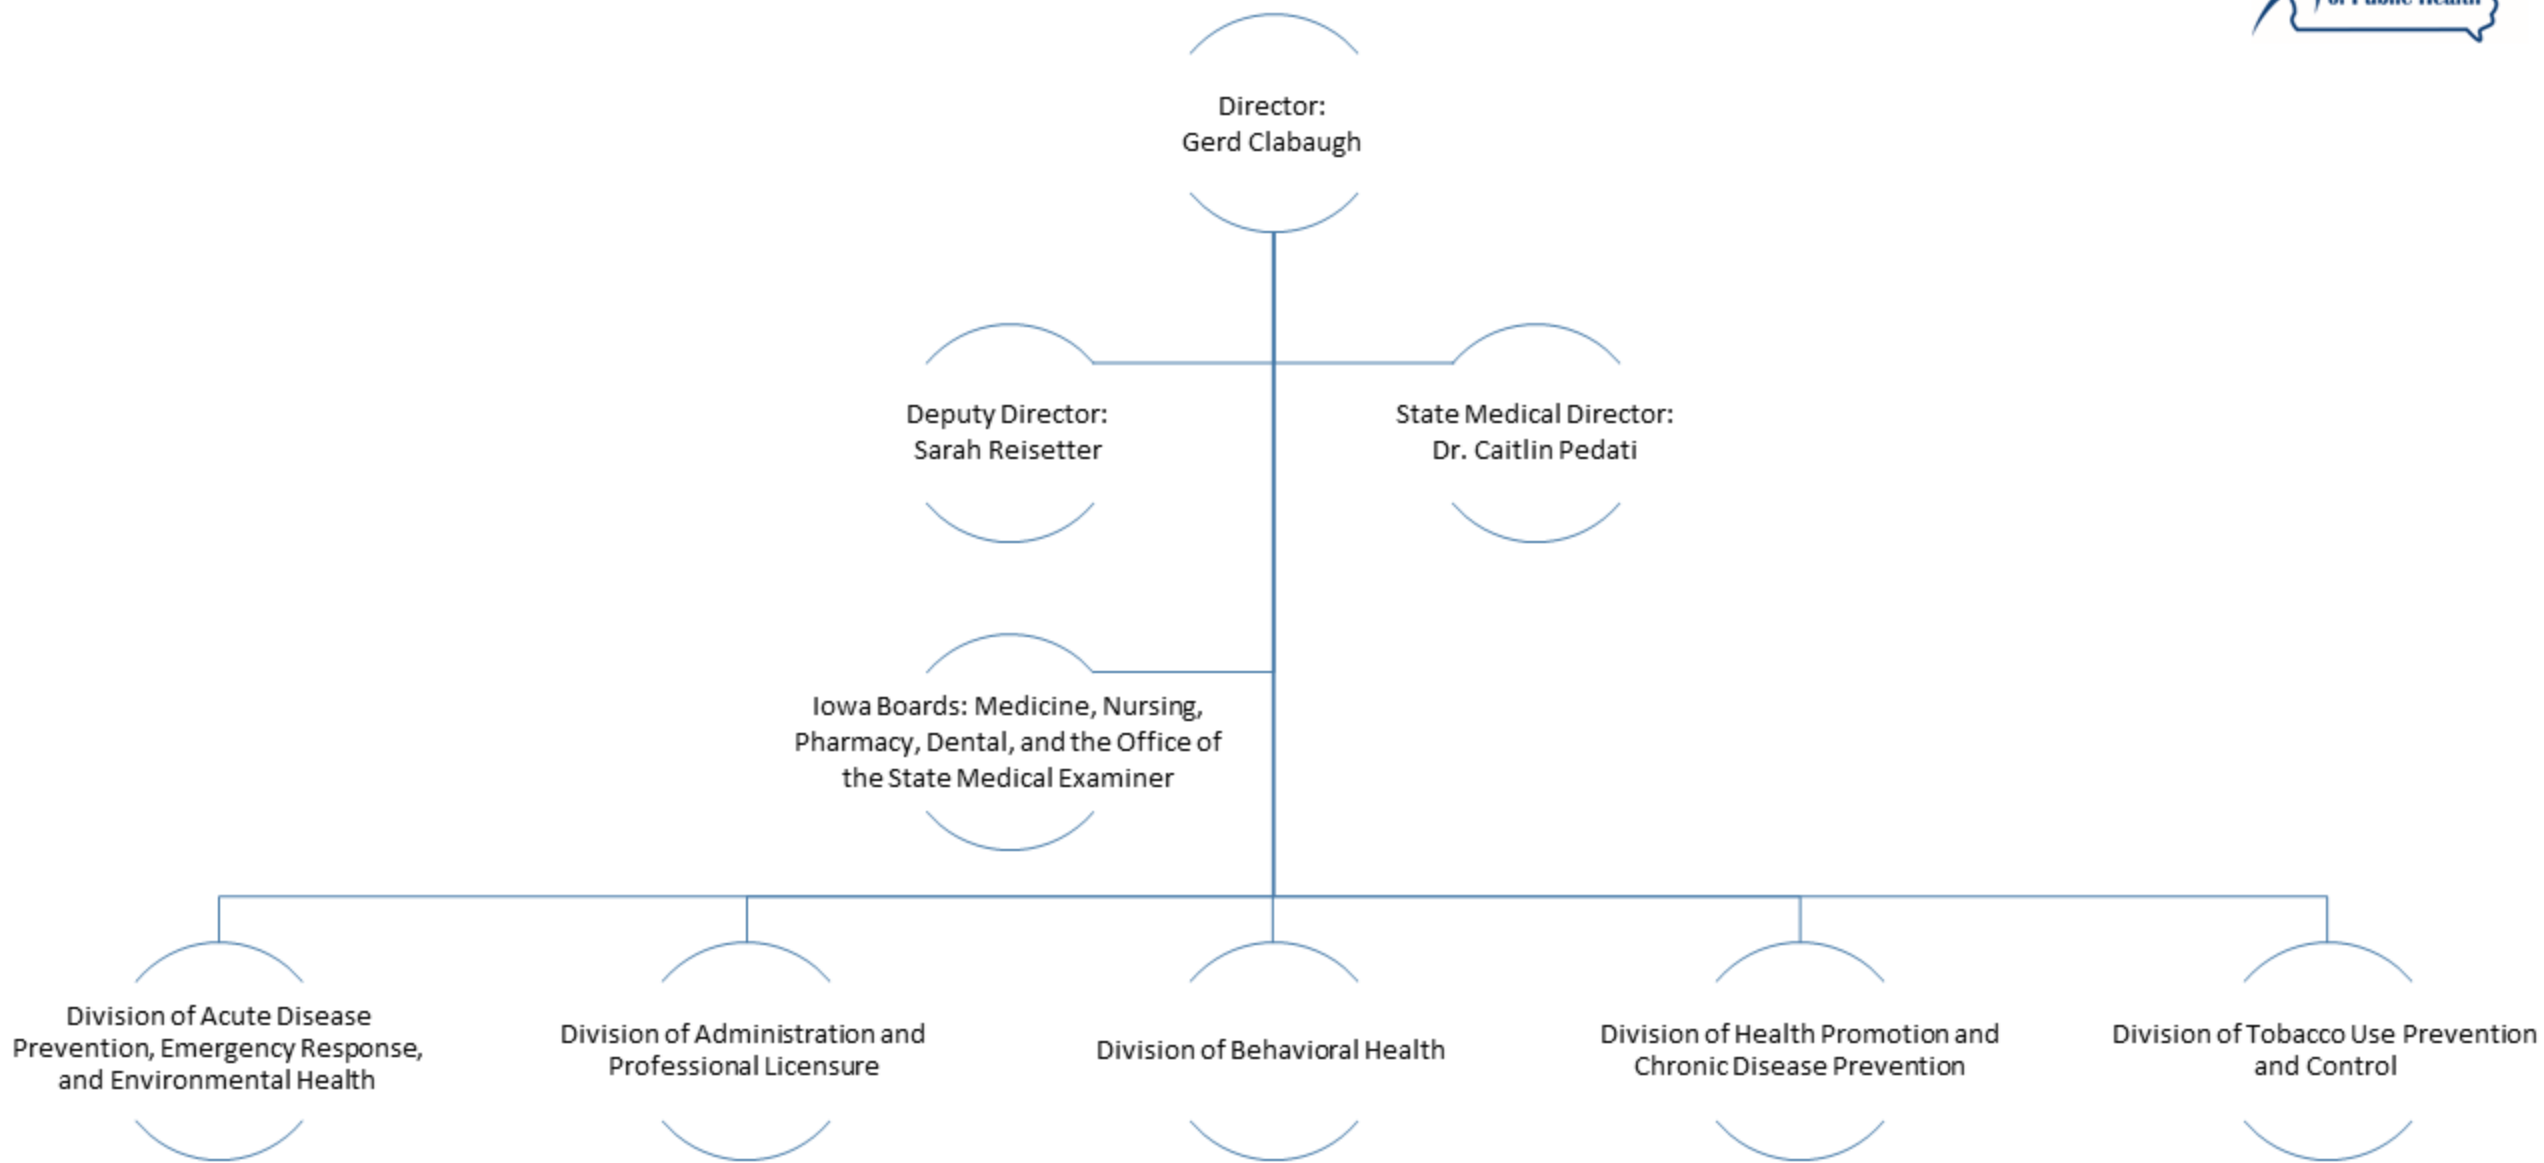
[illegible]

Director:
Gerd Clabaugh

Deputy Director:
Sarah Reisetter

State Medical Director:
Dr. Caitlin Pedati

Iowa Boards: Medicine, Nursing, Pharmacy, Dental, and the Office of the State Medical Examiner

Division of Acute Disease Prevention, Emergency Response, and Environmental Health

Division of Administration and Professional Licensure

Division of Behavioral Health

Division of Health Promotion and Chronic Disease Prevention

Division of Tobacco Use Prevention and Control